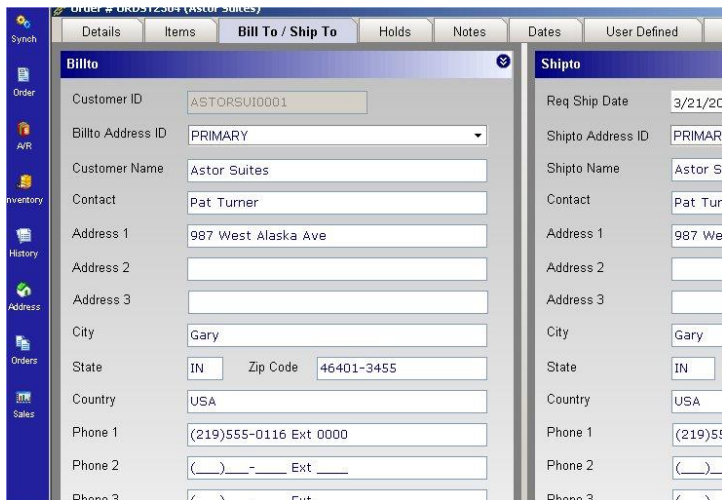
Order # ORDST2304 (Astor Suites)

Synch
Order
A/R
nventory
History
Address
Orders
Sales

Details | Items | Bill To / Ship To | Holds | Notes | Dates | User Defined

Billto

Customer ID ASTORSUI0001
Billto Address ID PRIMARY
Customer Name Astor Suites
Contact Pat Turner
Address 1 987 West Alaska Ave
Address 2
Address 3
City Gary
State IN Zip Code 46401-3455
Country USA
Phone 1 (219)555-0116 Ext 0000
Phone 2 (___)___-____ Ext ____
Phone 3 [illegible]

Shipto

Req Ship Date 3/21/20
Shipto Address ID PRIMAR
Shipto Name Astor S
Contact Pat Tur
Address 1 987 We
Address 2
Address 3
City Gary
State IN
Country USA
Phone 1 (219)5
Phone 2 (___)_
Phone 3 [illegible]